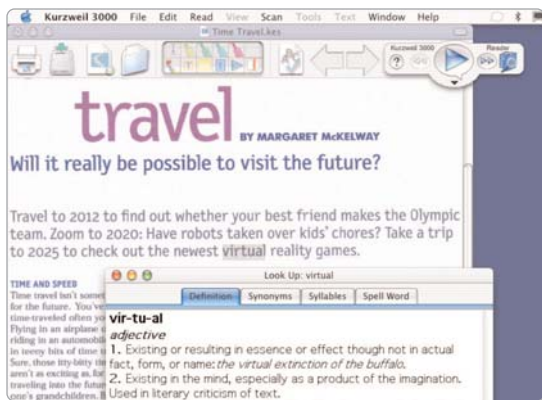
Kurzweil 3000 File Edit Read View Scan Tools Text Window Help

Time Travel.kes

Kurzweil 3000

Reader

travel BY MARGARET McKELWAY

Will it really be possible to visit the future?

Travel to 2012 to find out whether your best friend makes the Olympic team. Zoom to 2020: Have robots taken over kids' chores? Take a trip to 2025 to check out the newest virtual reality games.

TIME AND SPEED

Time travel isn't somet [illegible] for the future. You've time-traveled often yo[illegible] Flying in an airplane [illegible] riding in an automobil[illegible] in teeny bits of time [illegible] Sure, those itty-bitty ti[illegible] aren't as exciting as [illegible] traveling into the futur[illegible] one's grandchildren. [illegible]

Look Up: virtual

Definition Synonyms Syllables Spell Word

vir-tu-al

adjective

1. Existing or resulting in essence or effect though not in actual fact, form, or name: the virtual extinction of the buffalo.

2. Existing in the mind, especially as a product of the imagination. Used in literary criticism of text.